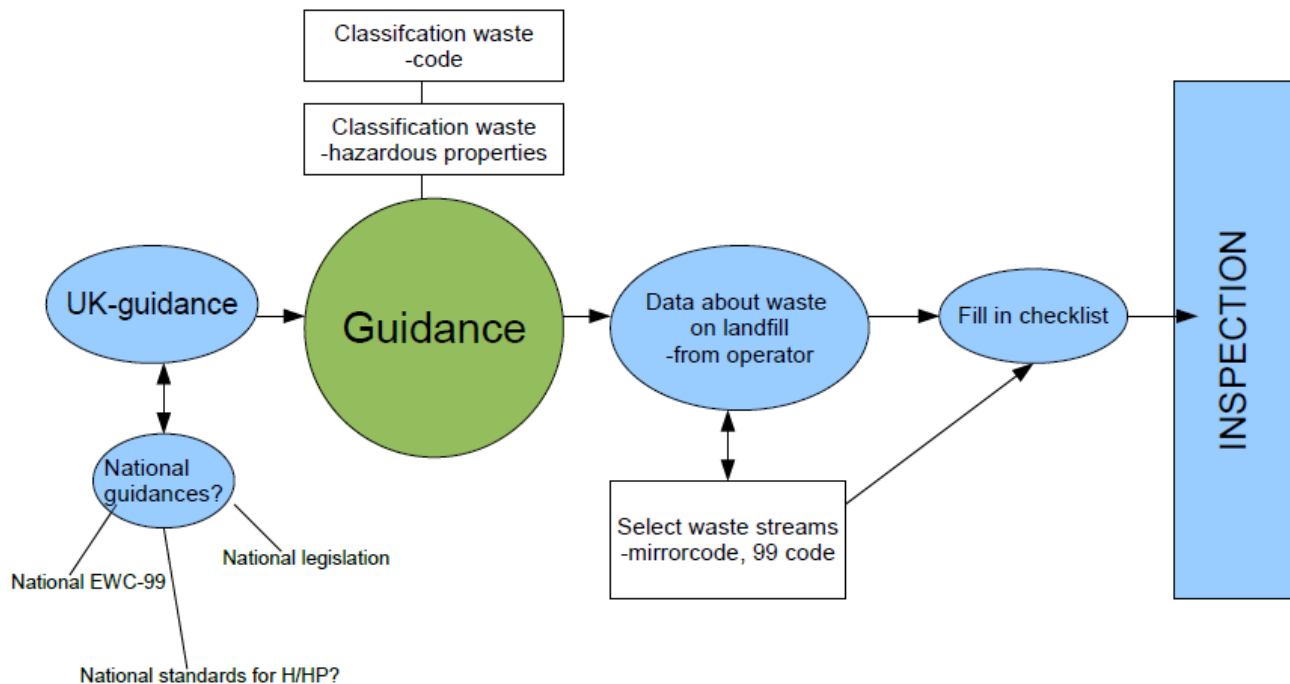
Classifcation waste
-code

Classification waste
-hazardous properties

UK-guidance

Guidance

Data about waste
on landfill
-from operator

Fill in checklist

INSPECTION

National
guidances?

National EWC-99

National legislation

National standards for H/HP?

Select waste streams
-mirrorcode, 99 code